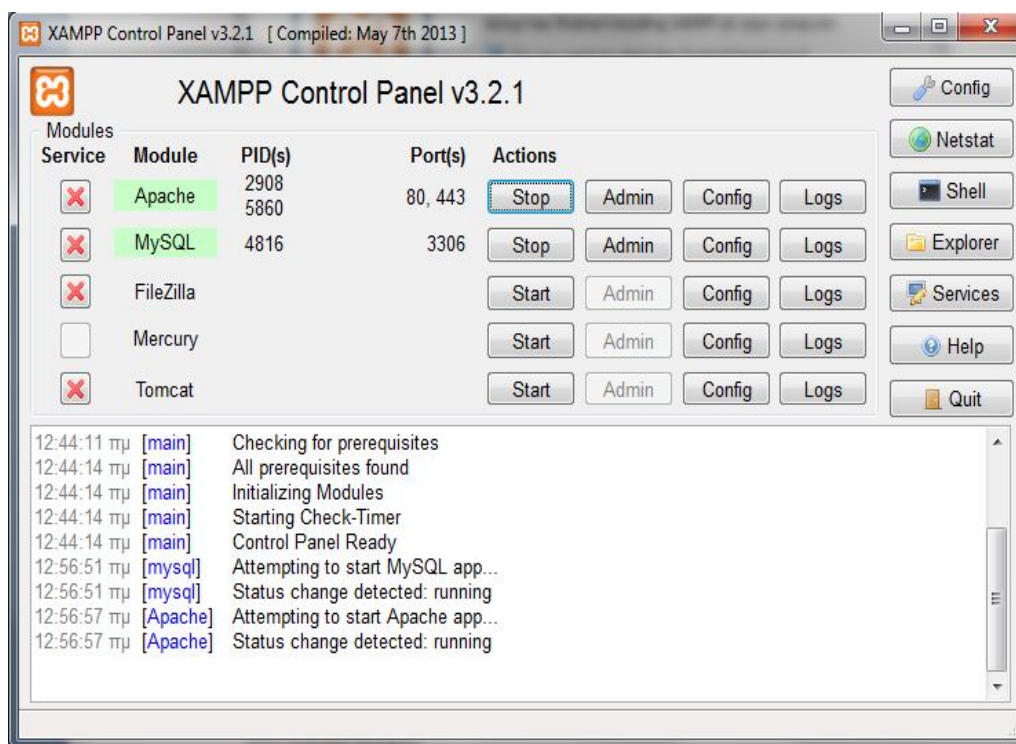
XAMPP Control Panel v3.2.1 [ Compiled: May 7th 2013 ]

XAMPP Control Panel v3.2.1

Config
Netstat
Shell
Explorer
Services
Help
Quit

Modules

| Service | Module | PID(s) | Port(s) | Actions | | | |
|---|---|---|---|---|---|---|---|
| ✗ | Apache | 2908 5860 | 80, 443 | Stop | Admin | Config | Logs |
| ✗ | MySQL | 4816 | 3306 | Stop | Admin | Config | Logs |
| ✗ | FileZilla | | | Start | Admin | Config | Logs |
| | Mercury | | | Start | Admin | Config | Logs |
| ✗ | Tomcat | | | Start | Admin | Config | Logs |

12:44:11 πμ [main] Checking for prerequisites
12:44:14 πμ [main] All prerequisites found
12:44:14 πμ [main] Initializing Modules
12:44:14 πμ [main] Starting Check-Timer
12:44:14 πμ [main] Control Panel Ready
12:56:51 πμ [mysql] Attempting to start MySQL app...
12:56:51 πμ [mysql] Status change detected: running
12:56:57 πμ [Apache] Attempting to start Apache app...
12:56:57 πμ [Apache] Status change detected: running